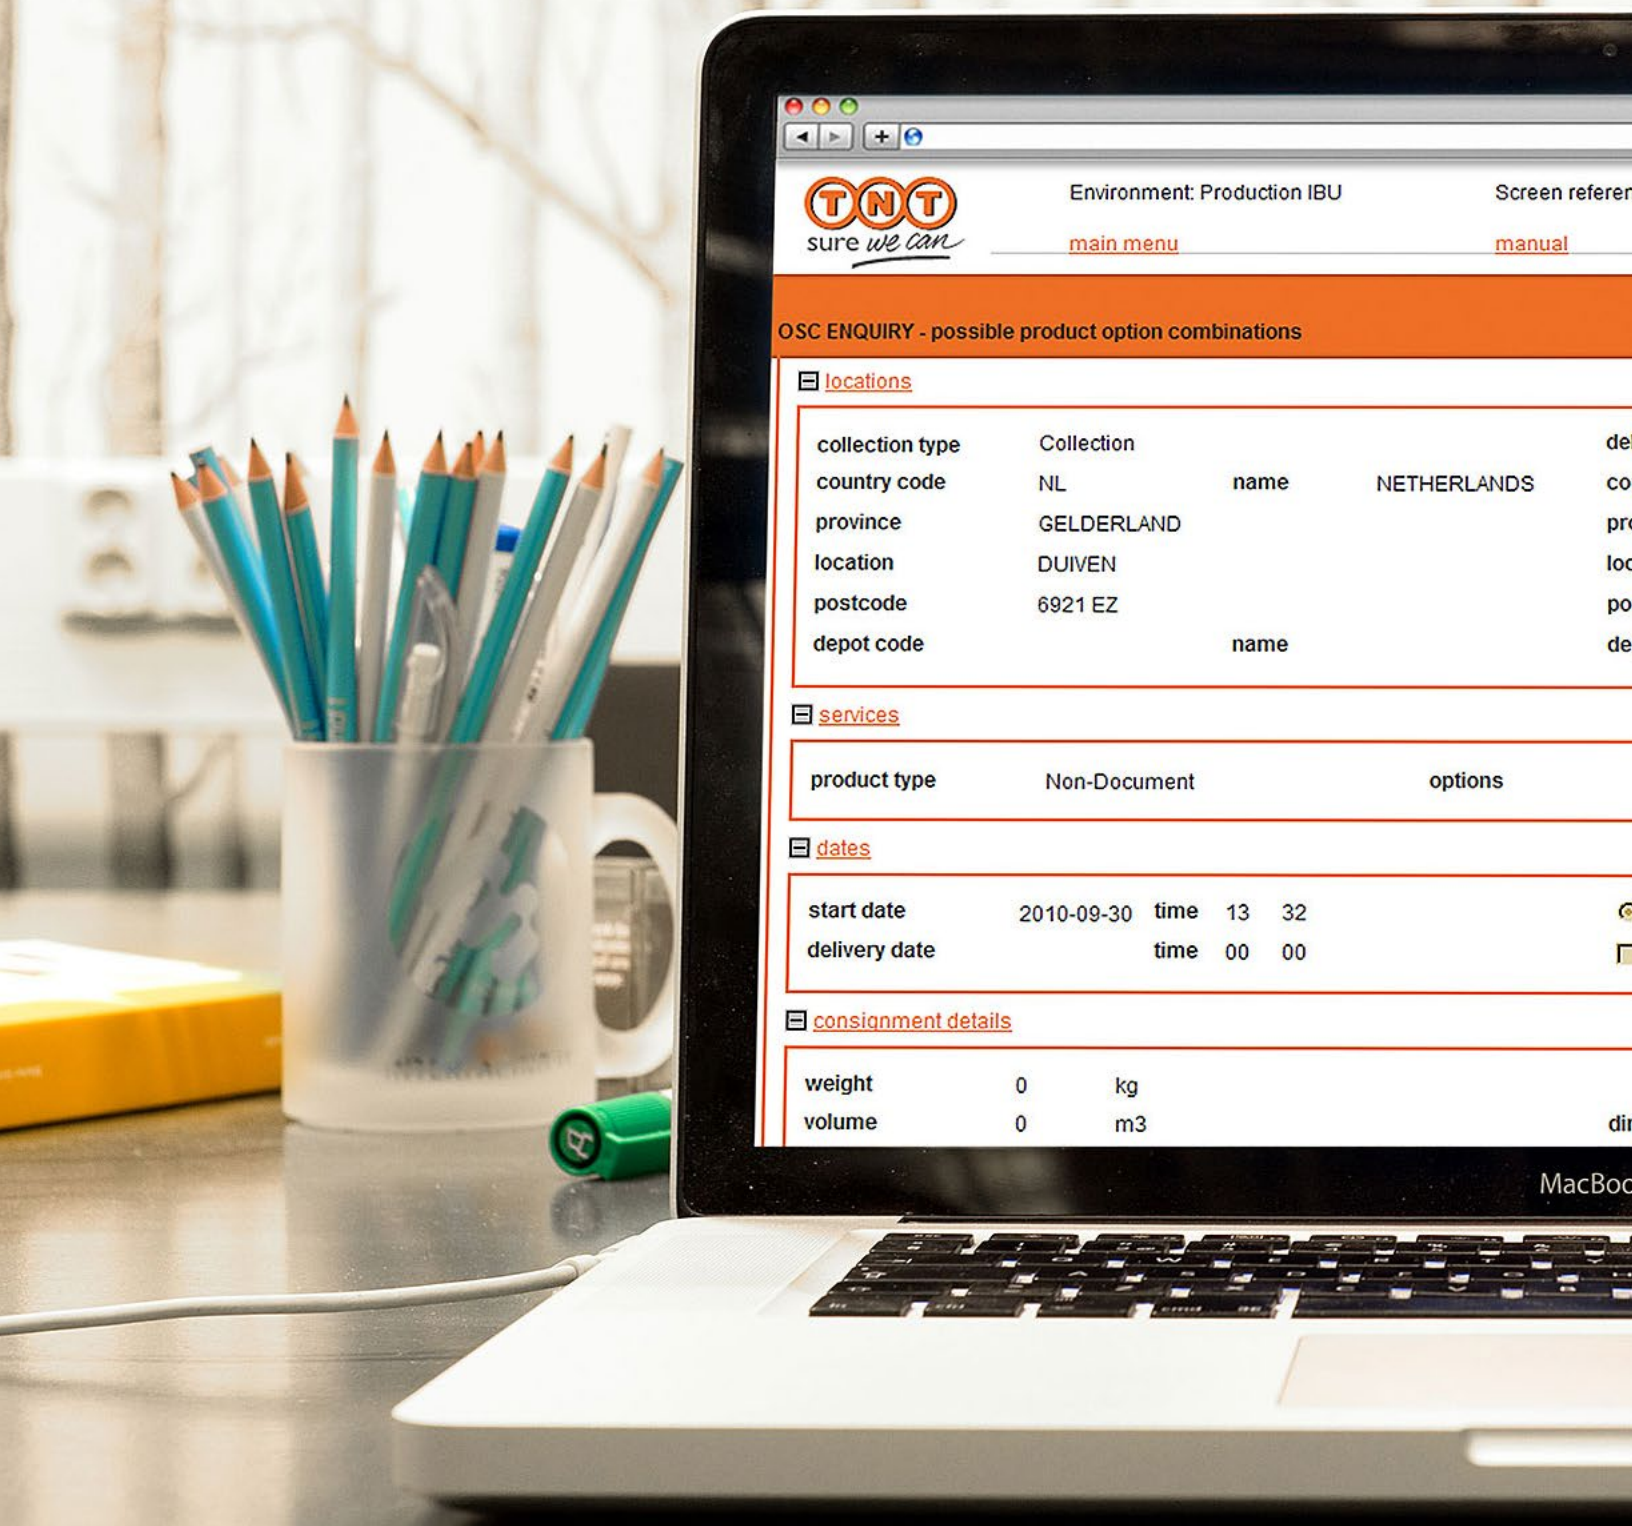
TNT
sure we can

Environment: Production IBU

Screen referen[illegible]

main menu

manual

OSC ENQUIRY - possible product option combinations

locations

| collection type | Collection | | | del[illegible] |
|---|---|---|---|---|
| country code | NL | name | NETHERLANDS | co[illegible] |
| province | GELDERLAND | | | pro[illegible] |
| location | DUIVEN | | | loc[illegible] |
| postcode | 6921 EZ | | | po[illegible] |
| depot code | | name | | de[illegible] |

services

| product type | Non-Document | options |
|---|---|---|

dates

| start date | 2010-09-30 | time | 13 | 32 |
|---|---|---|---|---|
| delivery date | | time | 00 | 00 |

consignment details

| weight | 0 | kg | |
|---|---|---|---|
| volume | 0 | m3 | dir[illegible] |

MacBoo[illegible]